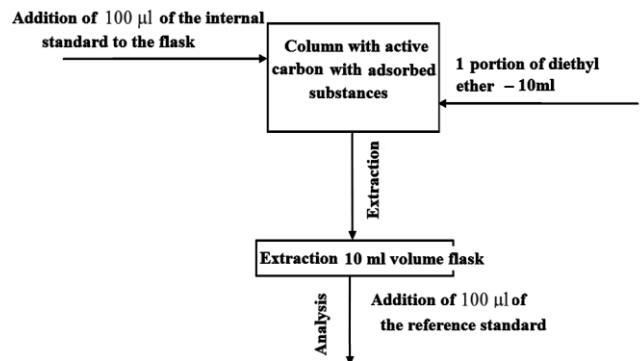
Addition of 100 μl of the internal standard to the flask

Column with active carbon with adsorbed substances

1 portion of diethyl ether – 10ml

Extraction

Extraction 10 ml volume flask

Analysis

Addition of 100 μl of the reference standard